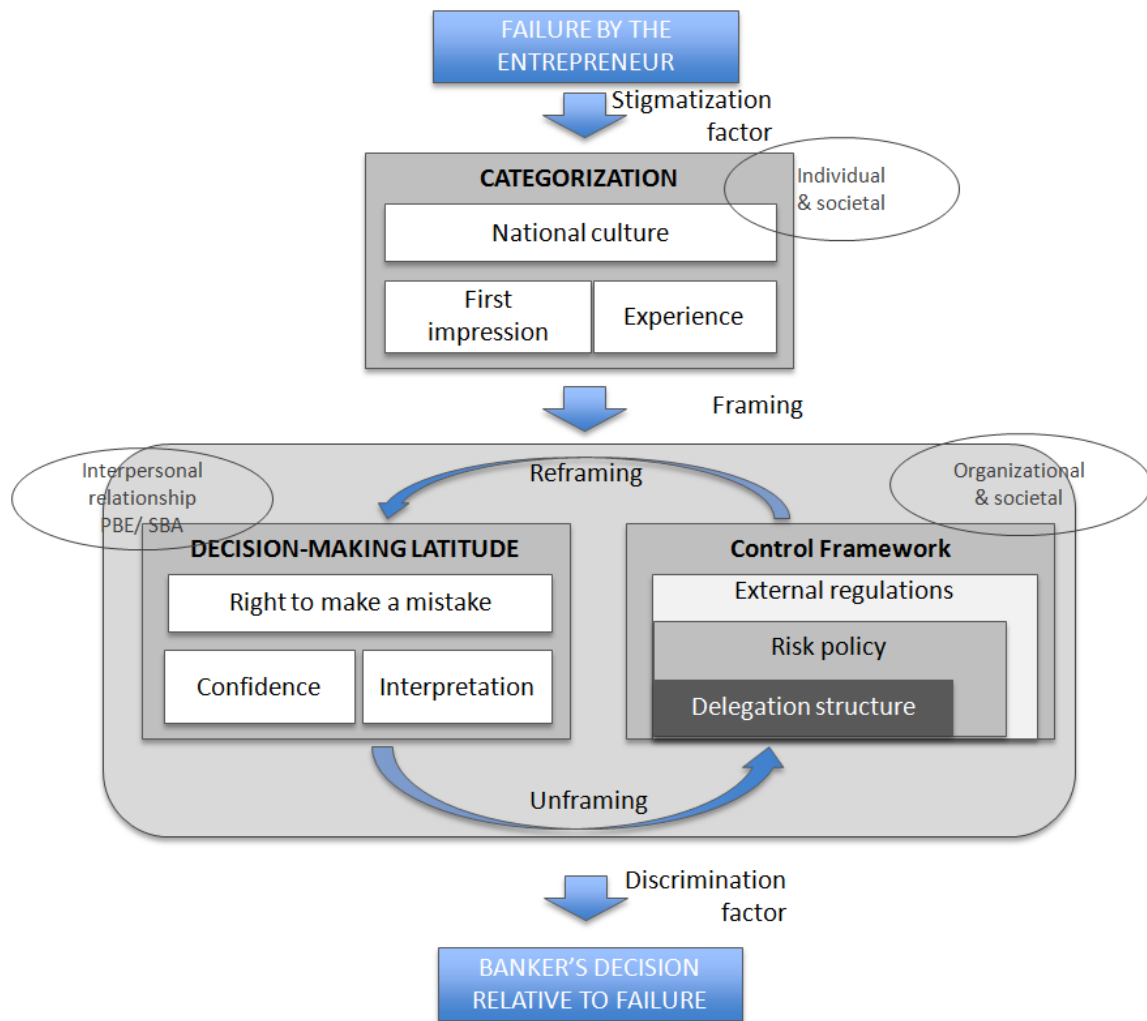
FAILURE BY THE ENTREPRENEUR

Stigmatization factor

CATEGORIZATION

Individual & societal

National culture

First impression

Experience

Framing

Interpersonal relationship PBE/ SBA

Reframing

Organizational & societal

DECISION-MAKING LATITUDE

Right to make a mistake

Confidence

Interpretation

Control Framework

External regulations

Risk policy

Delegation structure

Unframing

Discrimination factor

BANKER'S DECISION RELATIVE TO FAILURE